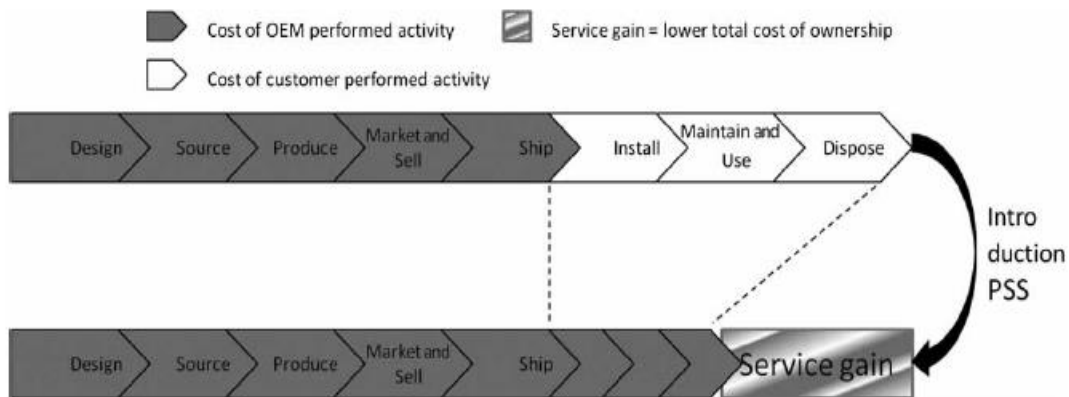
Cost of OEM performed activity

Service gain = lower total cost of ownership

Cost of customer performed activity

Design

Source

Produce

Market and Sell

Ship

Install

Maintain and Use

Dispose

Intro duction PSS

Design

Source

Produce

Market and Sell

Ship

Service gain